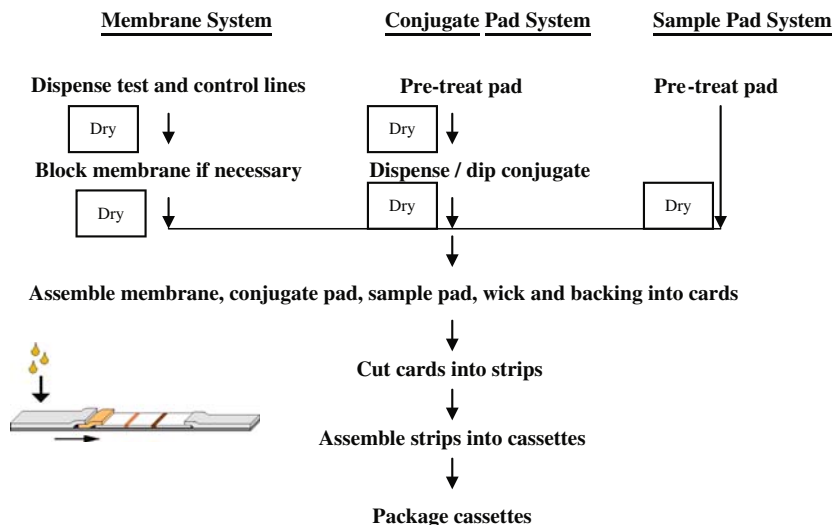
Membrane System

Conjugate Pad System

Sample Pad System

Dispense test and control lines

Pre-treat pad

Pre-treat pad

Dry

Dry

Block membrane if necessary

Dispense / dip conjugate

Dry

Dry

Dry

Assemble membrane, conjugate pad, sample pad, wick and backing into cards

Cut cards into strips

Assemble strips into cassettes

Package cassettes